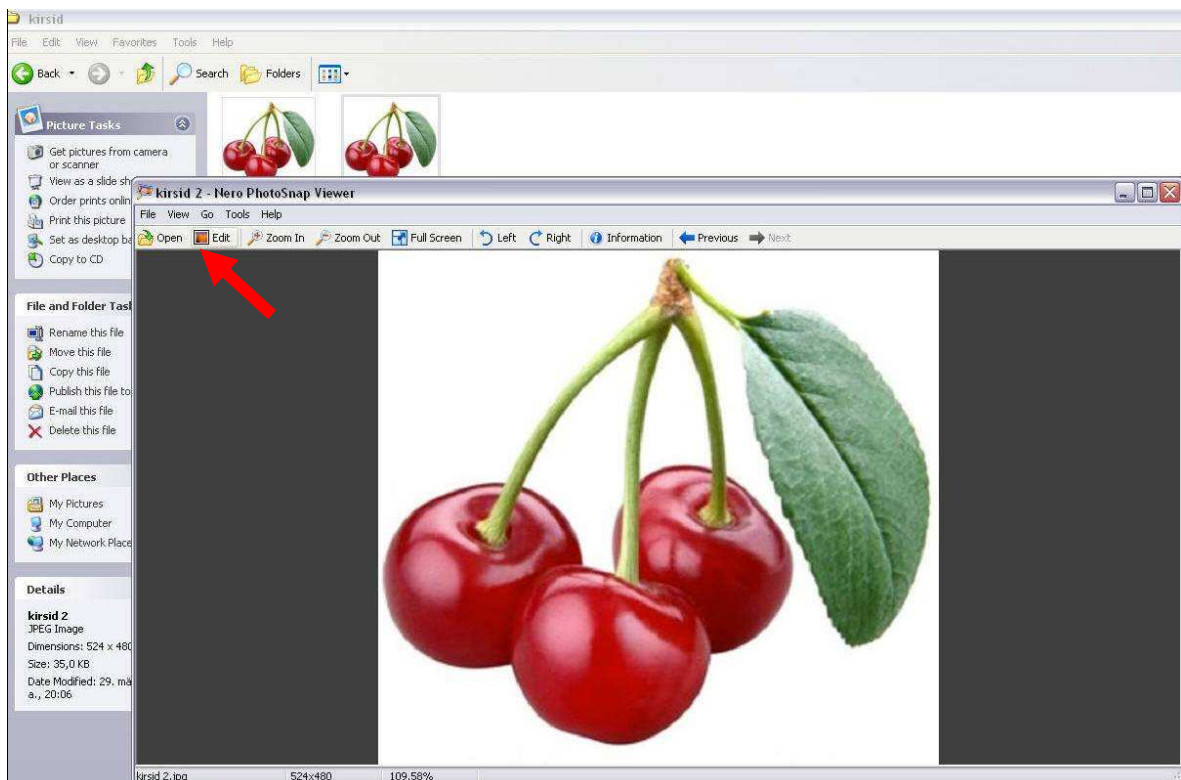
kirsid

File Edit View Favorites Tools Help

Back Search Folders

Picture Tasks

Get pictures from camera or scanner
View as a slide sh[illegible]
Order prints onlin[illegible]
Print this picture
Set as desktop ba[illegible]
Copy to CD

File and Folder Tasl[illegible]

Rename this file
Move this file
Copy this file
Publish this file to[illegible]
E-mail this file
Delete this file

Other Places

My Pictures
My Computer
My Network Place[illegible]

Details

kirsid 2
JPEG Image
Dimensions: 524 x 480
Size: 35,0 KB
Date Modified: 29. mä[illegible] a., 20:06

kirsid 2 - Nero PhotoSnap Viewer

File View Go Tools Help

Open Edit Zoom In Zoom Out Full Screen Left Right Information Previous Next

kirsid 2.jpg 524x480 109.58%